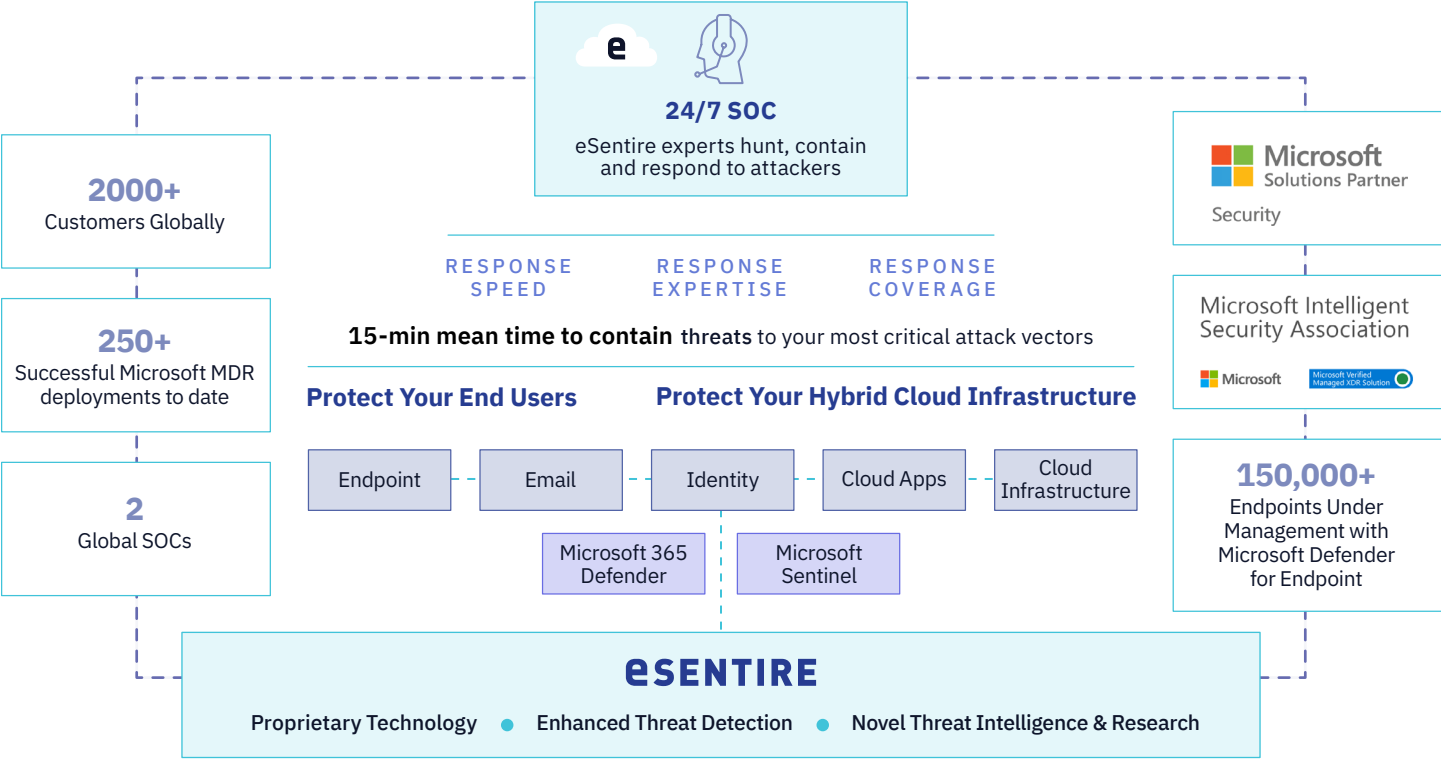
e

24/7 SOC
eSentire experts hunt, contain and respond to attackers

2000+
Customers Globally

250+
Successful Microsoft MDR deployments to date

2
Global SOCs

Microsoft
Solutions Partner
Security

Microsoft Intelligent Security Association
Microsoft
Microsoft Verified Managed XDR Solution

150,000+
Endpoints Under Management with Microsoft Defender for Endpoint

RESPONSE SPEED
RESPONSE EXPERTISE
RESPONSE COVERAGE

15-min mean time to contain threats to your most critical attack vectors

Protect Your End Users
Protect Your Hybrid Cloud Infrastructure

Endpoint
Email
Identity
Cloud Apps
Cloud Infrastructure

Microsoft 365 Defender
Microsoft Sentinel

eSENTIRE
Proprietary Technology • Enhanced Threat Detection • Novel Threat Intelligence & Research